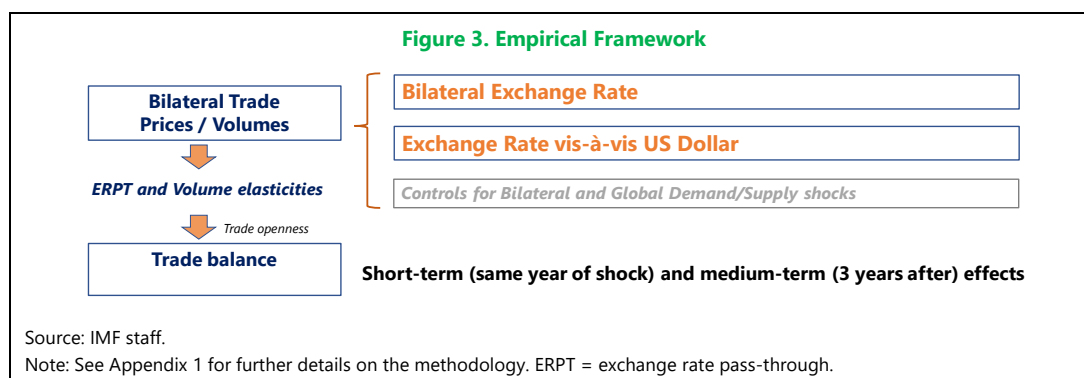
Figure 3. Empirical Framework

Bilateral Trade Prices / Volumes

ERPT and Volume elasticities

Trade openness

Trade balance

Bilateral Exchange Rate

Exchange Rate vis-à-vis US Dollar

Controls for Bilateral and Global Demand/Supply shocks

Short-term (same year of shock) and medium-term (3 years after) effects

Source: IMF staff.

Note: See Appendix 1 for further details on the methodology. ERPT = exchange rate pass-through.